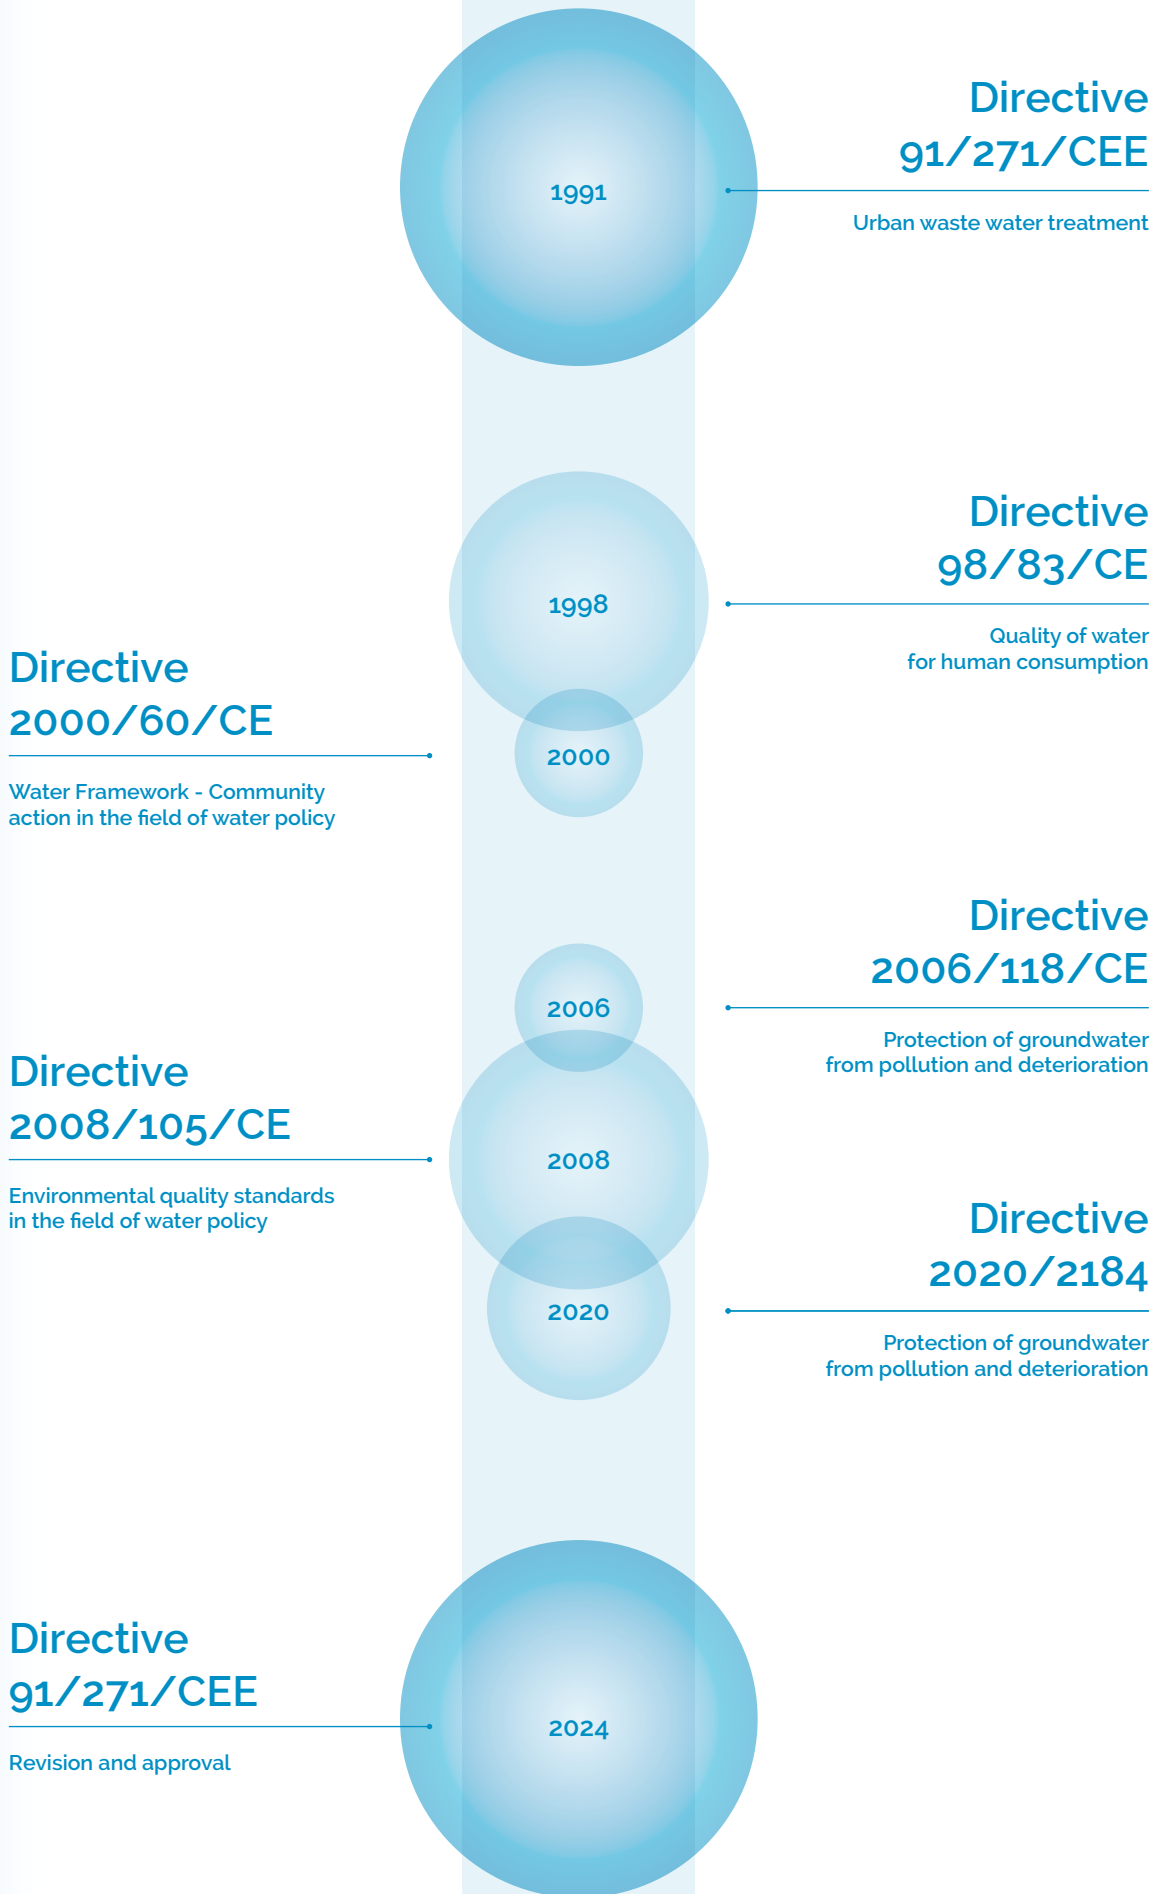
1991

Directive 91/271/CEE

Urban waste water treatment

1998

Directive 98/83/CE

Quality of water for human consumption

Directive 2000/60/CE

Water Framework - Community action in the field of water policy

2000

Directive 2006/118/CE

Protection of groundwater from pollution and deterioration

2006

Directive 2008/105/CE

Environmental quality standards in the field of water policy

2008

Directive 2020/2184

Protection of groundwater from pollution and deterioration

2020

Directive 91/271/CEE

Revision and approval

2024